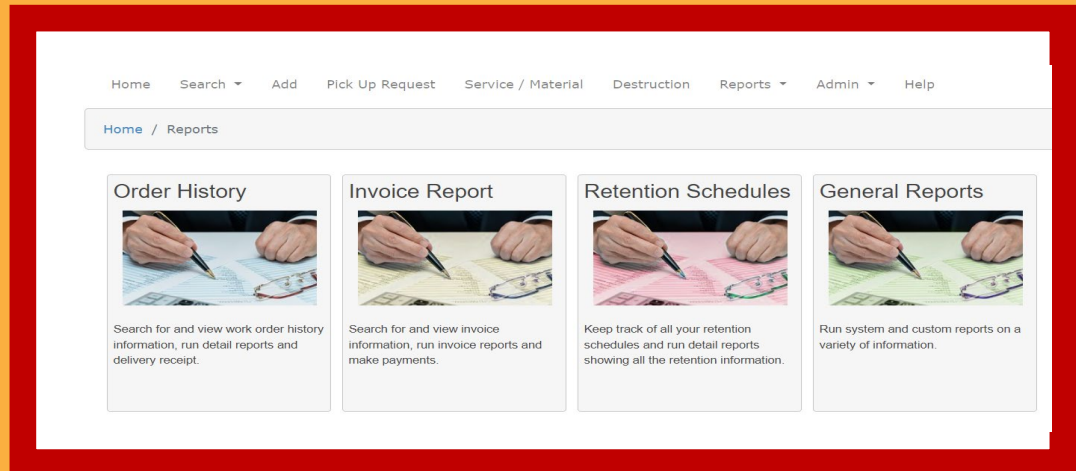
Home Search ▾ Add Pick Up Request Service / Material Destruction Reports ▾ Admin ▾ Help

Home / Reports

Order History

Search for and view work order history information, run detail reports and delivery receipt.

Invoice Report

Search for and view invoice information, run invoice reports and make payments.

Retention Schedules

Keep track of all your retention schedules and run detail reports showing all the retention information.

General Reports

Run system and custom reports on a variety of information.